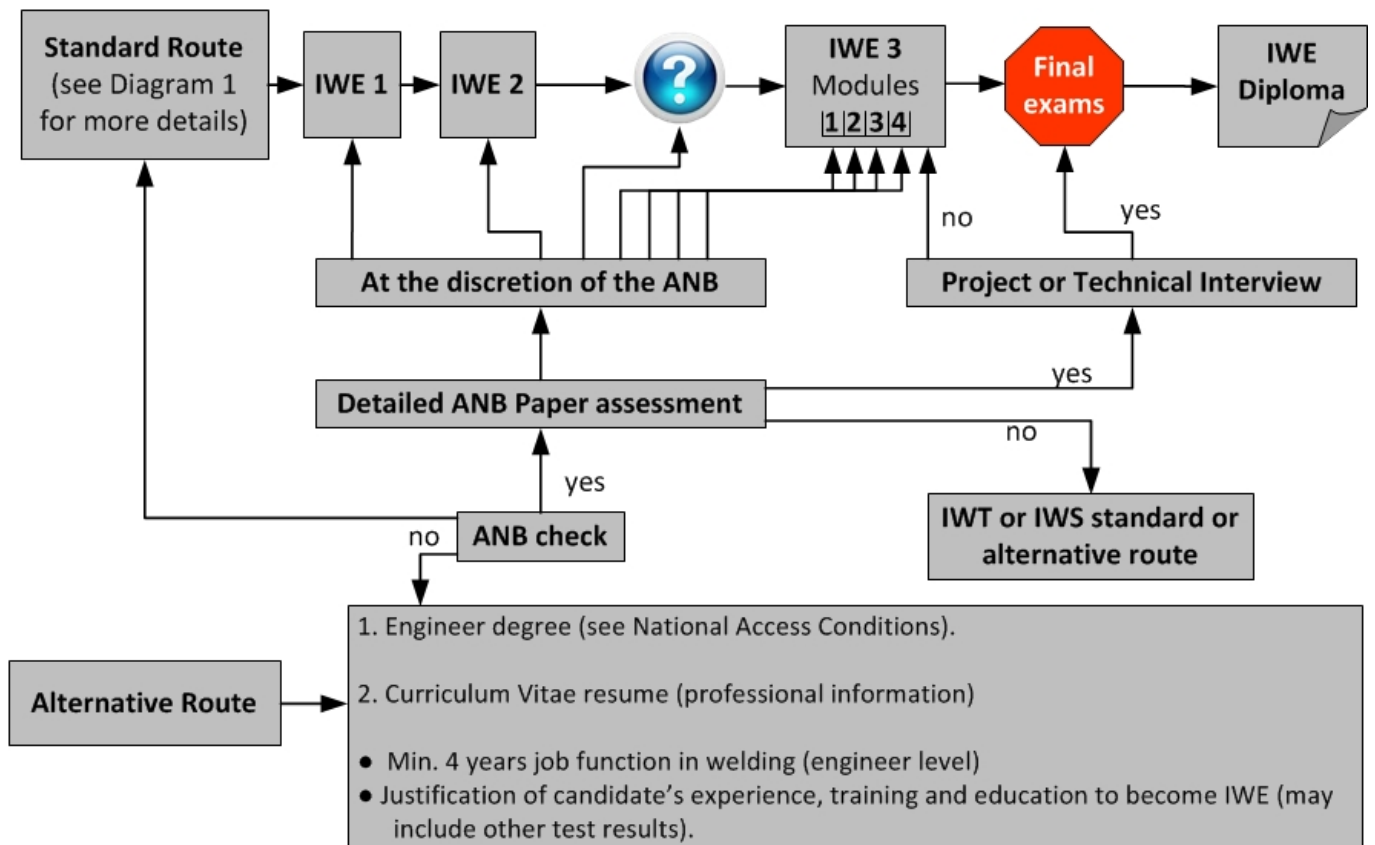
Standard Route (see Diagram 1 for more details)

IWE 1

IWE 2

?

IWE 3 Modules 1 2 3 4

Final exams

IWE Diploma

no

yes

At the discretion of the ANB

Project or Technical Interview

yes

Detailed ANB Paper assessment

no

yes

no

ANB check

IWT or IWS standard or alternative route

Alternative Route

1. Engineer degree (see National Access Conditions).

2. Curriculum Vitae resume (professional information)

● Min. 4 years job function in welding (engineer level)
● Justification of candidate's experience, training and education to become IWE (may include other test results).